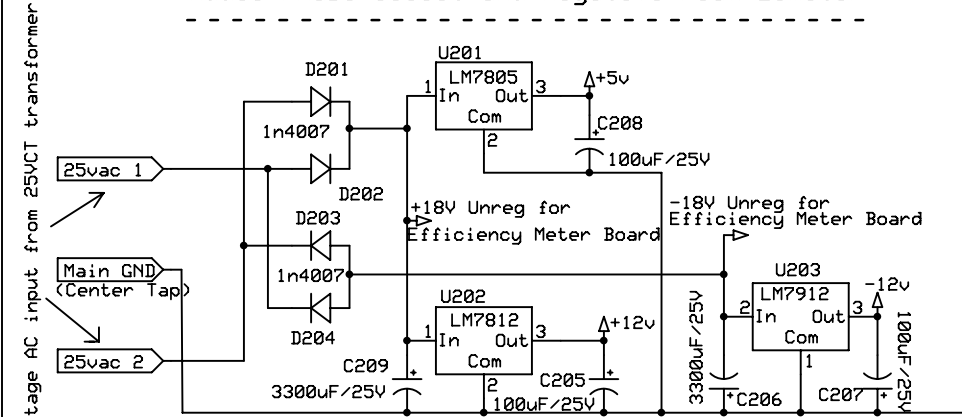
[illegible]tage AC input from 25VCT transformer

25vac 1

Main GND
(Center Tap)

25vac 2

D201
1n4007
D202
D203
1n4007
D204

U201
LM7805
1 In Out 3
Com
2
+5v
C208
100uF/25V

+18V Unreg for
Efficiency Meter Board

-18V Unreg for
Efficiency Meter Board

U202
LM7812
1 In Out 3
Com
2
+12v
C209
3300uF/25V
C205
100uF/25V

U203
LM7912
2 In Out 3
Com
1
-12v
3300uF/25V
C206
C207
100uF/25V